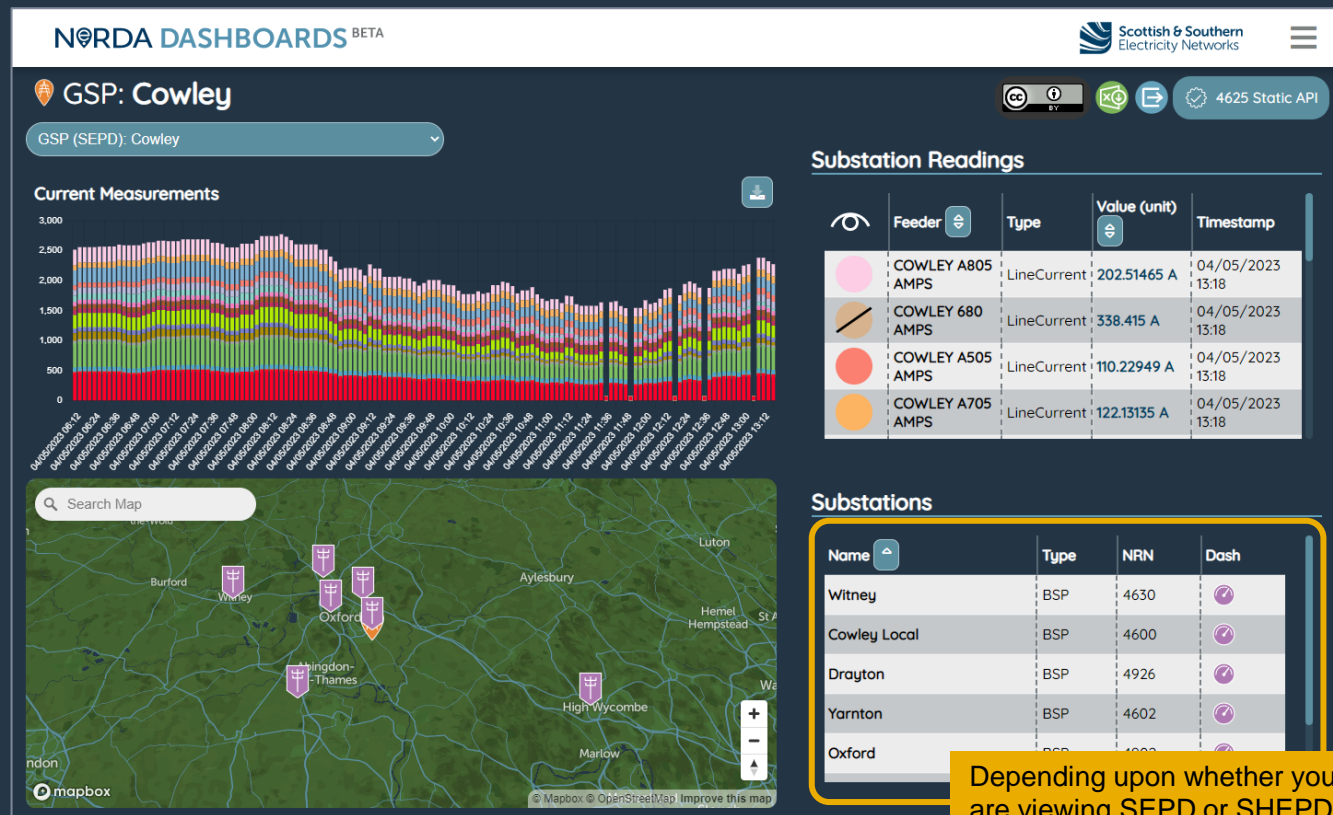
NERDA DASHBOARDS BETA

Scottish & Southern Electricity Networks

GSP: Cowley

4625 Static API

GSP (SEPD): Cowley

Current Measurements

3,000
2,500
2,000
1,500
1,000
500
0

04/05/2023 06:12 04/05/2023 06:24 04/05/2023 06:36 04/05/2023 06:48 04/05/2023 07:00 04/05/2023 07:12 04/05/2023 07:24 04/05/2023 07:36 04/05/2023 07:48 04/05/2023 08:00 04/05/2023 08:12 04/05/2023 08:24 04/05/2023 08:36 04/05/2023 08:48 04/05/2023 09:00 04/05/2023 09:12 04/05/2023 09:24 04/05/2023 09:36 04/05/2023 09:48 04/05/2023 10:00 04/05/2023 10:12 04/05/2023 10:24 04/05/2023 10:36 04/05/2023 10:48 04/05/2023 11:00 04/05/2023 11:12 04/05/2023 11:24 04/05/2023 11:36 04/05/2023 11:48 04/05/2023 12:00 04/05/2023 12:12 04/05/2023 12:24 04/05/2023 12:36 04/05/2023 12:48 04/05/2023 13:00 04/05/2023 13:12

Search Map

Burford Witney Oxford Abingdon-Thames Aylesbury Luton Hemel Hempstead High Wycombe Marlow

mapbox

© Mapbox © OpenStreetMap Improve this map

Substation Readings

| | Feeder | Type | Value (unit) | Timestamp |
|---|---|---|---|---|
| | COWLEY A805 AMPS | LineCurrent | 202.51465 A | 04/05/2023 13:18 |
| | COWLEY 680 AMPS | LineCurrent | 338.415 A | 04/05/2023 13:18 |
| | COWLEY A505 AMPS | LineCurrent | 110.22949 A | 04/05/2023 13:18 |
| | COWLEY A705 AMPS | LineCurrent | 122.13135 A | 04/05/2023 13:18 |

Substations

| Name | Type | NRN | Dash |
|---|---|---|---|
| Witney | BSP | 4630 | |
| Cowley Local | BSP | 4600 | |
| Drayton | BSP | 4926 | |
| Yarnton | BSP | 4602 | |
| Oxford | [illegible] | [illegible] | |

Depending upon whether you are viewing SEPD or SHEPD